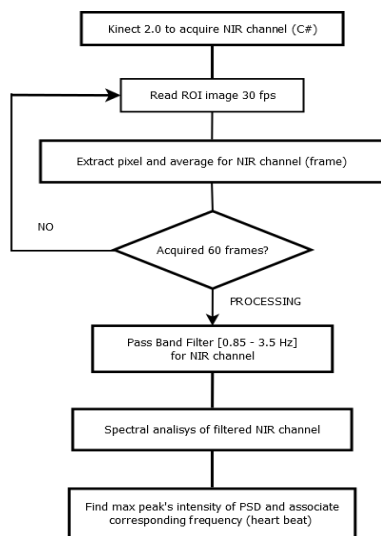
Kinect 2.0 to acquire NIR channel (C#)

Read ROI image 30 fps

Extract pixel and average for NIR channel (frame)

NO

Acquired 60 frames?

PROCESSING

Pass Band Filter [0.85 - 3.5 Hz] for NIR channel

Spectral analisys of filtered NIR channel

Find max peak's intensity of PSD and associate corresponding frequency (heart beat)